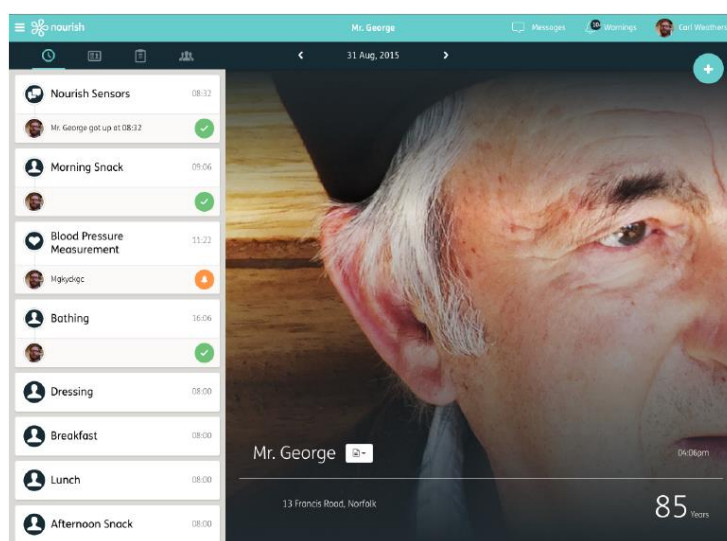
nourish

Mr. George

Messages

30 Warnings

Carl Weathers

31 Aug, 2015

Nourish Sensors 08:32

Mr. George got up at 08:32

Morning Snack 09:06

Blood Pressure Measurement 11:22

Mgkyckgc

Bathing 16:06

Dressing 08:00

Breakfast 08:00

Lunch 08:00

Afternoon Snack 08:00

Mr. George

04:06pm

13 Francis Road, Norfolk

85 Years